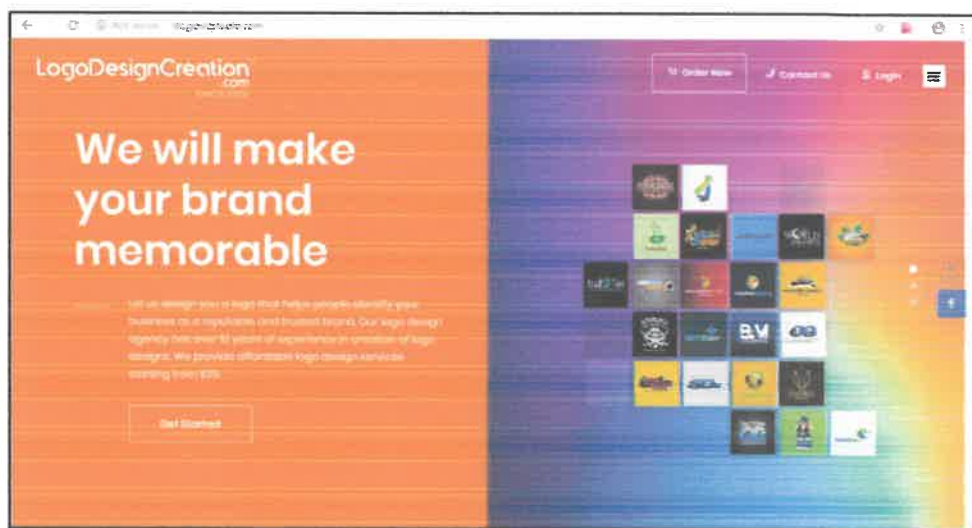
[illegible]

LogoDesignCreation .com

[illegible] Order Now
Contact Us
Login

We will make your brand memorable

Let us design you a logo that helps people identify your business as a reputable and trusted brand. Our logo design agency has over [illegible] years of experience in creation of logo designs. We provide affordable logo design services starting from $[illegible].

Get Started